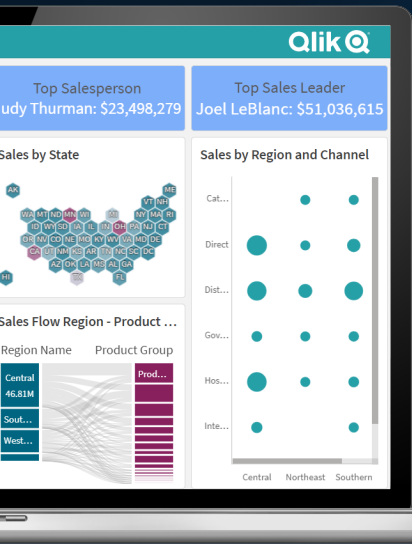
Qlik

Top Salesperson
udy Thurman: $23,498,279

Top Sales Leader
Joel LeBlanc: $51,036,615

Sales by State

AK ME VT NH WA MT ND MN WI NY MA RI ID WY SD IA IL MI PA NJ CT OR NV CO NE MO OH WV VA MD DE CA UT NM KS AR TN NC SC DC AZ OK LA MS AL GA TX FL HI

Sales by Region and Channel

Cat...
Direct
Dist...
Gov...
Hos...
Inte...

Central Northeast Southern

Sales Flow Region - Product ...

Region Name Product Group

Central 46.81M
Sout...
West...
Prod...